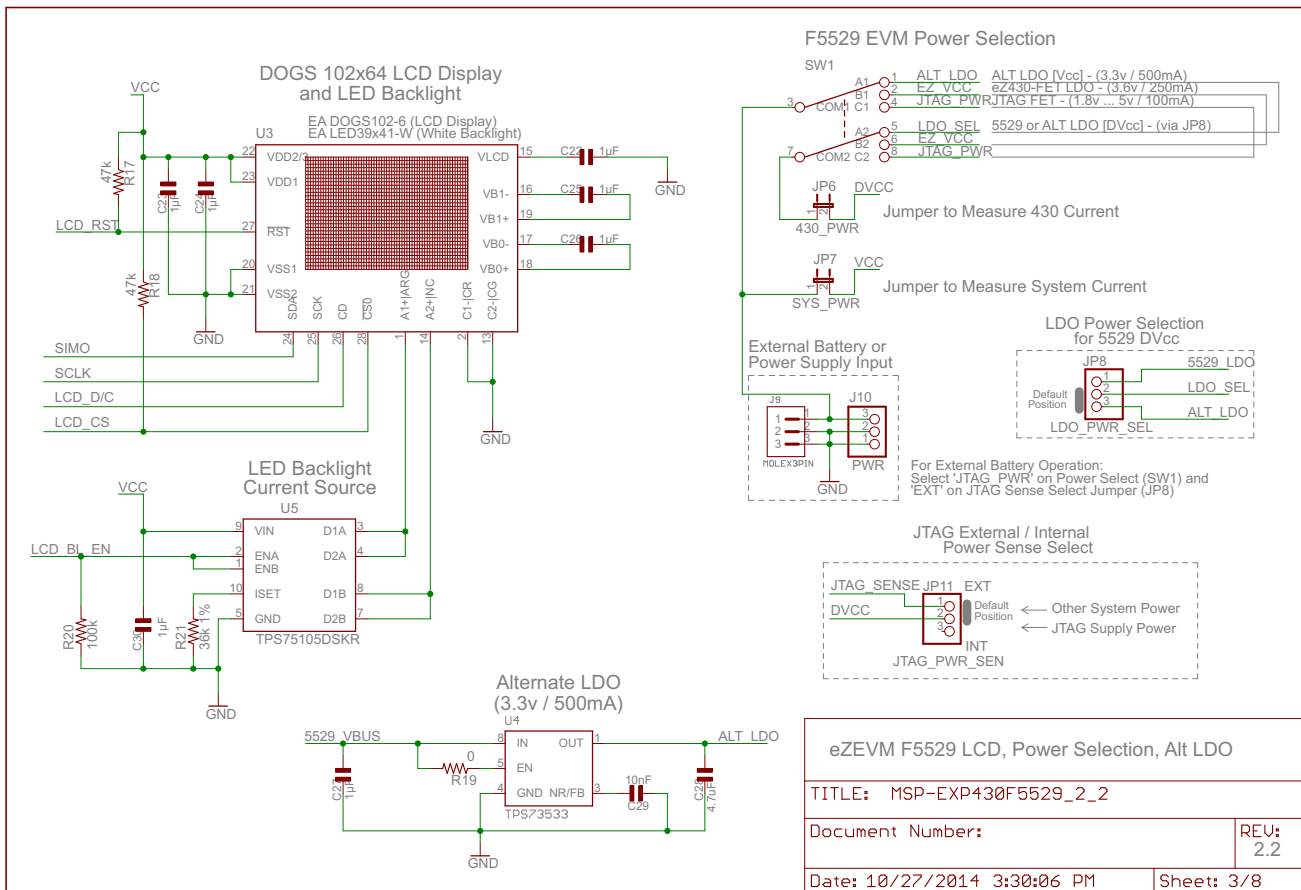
DOGS 102x64 LCD Display and LED Backlight

EA DOGS102-6 (LCD Display)
EA LED39x41-W (White Backlight)

VCC
U3
47k R17
C23 1µF
C24 1µF
LCD_RST
47k R18
GND
22 VDD2/3
23 VDD1
27 RST
20 VSS1
21 VSS2
SDA SCK CD CS0 A1+|ARG A2+|NC C1-|CR C2-|CG
24 25 26 28 1 14 2 13
VLCD 15
VB1- 16
VB1+ 19
VB0- 17
VB0+ 18
C22 1µF
C25 1µF
C26 1µF
GND
SIMO
SCLK
LCD_D/C
LCD_CS
GND

LED Backlight Current Source
U5
VCC
LCD_BL_EN
9 VIN
2 ENA
1 ENB
10 ISET
5 GND
D1A 3
D2A 4
D1B 8
D2B 7
TPS75105DSKR
R20 100k
C30 1µF
R21 36k 1%
GND

F5529 EVM Power Selection
SW1
3 COM1
7 COM2
A1 1 ALT_LDO
B1 2 EZ_VCC
C1 4 JTAG_PWR
A2 5 LDO_SEL
B2 6 EZ_VCC
C2 8 JTAG_PWR
ALT LDO [Vcc] - (3.3v / 500mA)
eZ430-FET LDO - (3.6v / 250mA)
JTAG FET - (1.8v ... 5v / 100mA)
5529 or ALT LDO [DVcc] - (via JP8)
JP6 DVCC
1 2
430_PWR
Jumper to Measure 430 Current
JP7 VCC
1 2
SYS_PWR
Jumper to Measure System Current

External Battery or Power Supply Input
J9
1 2 3
MOLEX3PIN
J10
3 2 1
PWR
GND

LDO Power Selection for 5529 DVcc
JP8
Default Position
1 2 3
5529_LDO
LDO_SEL
ALT_LDO
LDO_PWR_SEL

For External Battery Operation:
Select 'JTAG_PWR' on Power Select (SW1) and 'EXT' on JTAG Sense Select Jumper (JP8)

JTAG External / Internal Power Sense Select
JTAG_SENSE JP11 EXT
DVCC
1 2 3
Default Position
Other System Power
JTAG Supply Power
INT
JTAG_PWR_SEN

Alternate LDO (3.3v / 500mA)
U4
5529_VBUS
8 IN
5 EN
4 GND
OUT 1
NR/FB 3
0
R19
C27 1µF
10nF
C29
C28 4.7uF
ALT_LDO
TPS73533
GND

eZEVM F5529 LCD, Power Selection, Alt LDO

| TITLE: MSP-EXP430F5529_2_2 | |
|---|---|
| Document Number: | REV: 2.2 |
| Date: 10/27/2014 3:30:06 PM | Sheet: 3/8 |